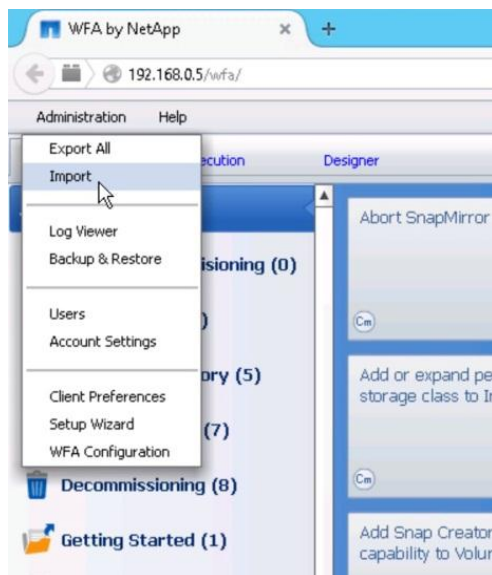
WFA by NetApp ×
+
192.168.0.5/wfa/

Administration Help

Export All
Import

Log Viewer
Backup & Restore

Users
Account Settings

Client Preferences
Setup Wizard
WFA Configuration

ecution
Designer

isioning (0)
)
ory (5)
(7)
Decommissioning (8)
Getting Started (1)

Abort SnapMirror
Cm
Add or expand pe storage class to I
Cm
Add Snap Creator capability to Volur